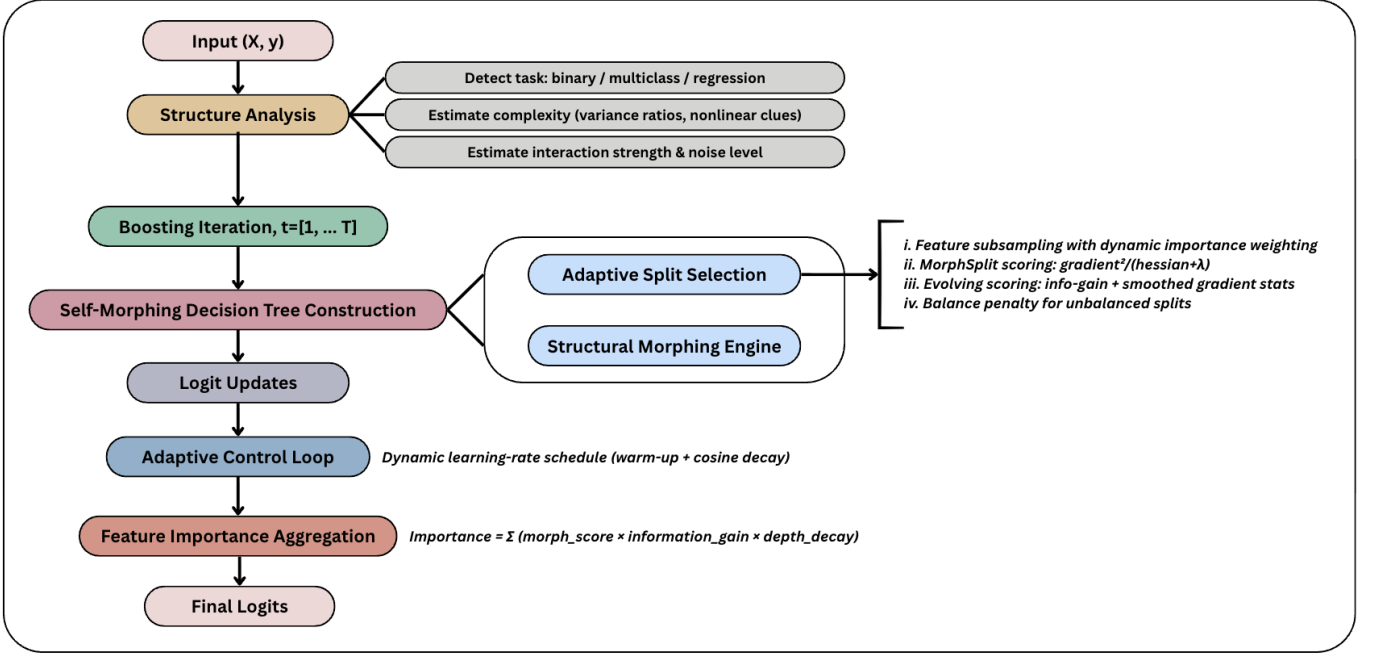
Input (X, y)

Structure Analysis

Detect task: binary / multiclass / regression

Estimate complexity (variance ratios, nonlinear clues)

Estimate interaction strength & noise level

Boosting Iteration, t=[1, ... T]

Self-Morphing Decision Tree Construction

Adaptive Split Selection

Structural Morphing Engine

i. Feature subsampling with dynamic importance weighting
ii. MorphSplit scoring: gradient²/(hessian+λ)
iii. Evolving scoring: info-gain + smoothed gradient stats
iv. Balance penalty for unbalanced splits

Logit Updates

Adaptive Control Loop

Dynamic learning-rate schedule (warm-up + cosine decay)

Feature Importance Aggregation

Importance = Σ (morph_score × information_gain × depth_decay)

Final Logits